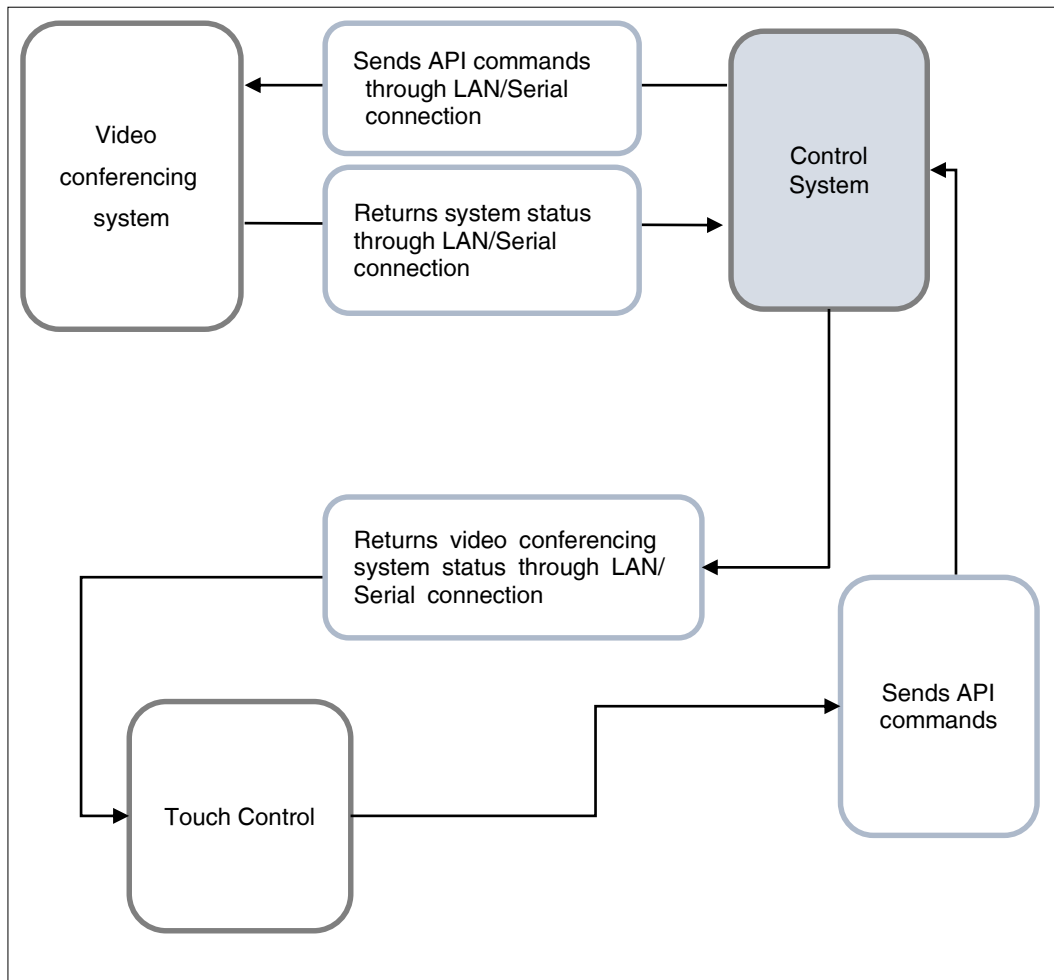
Video conferencing system

Sends API commands through LAN/Serial connection

Returns system status through LAN/Serial connection

Control System

Returns video conferencing system status through LAN/ Serial connection

Sends API commands

Touch Control